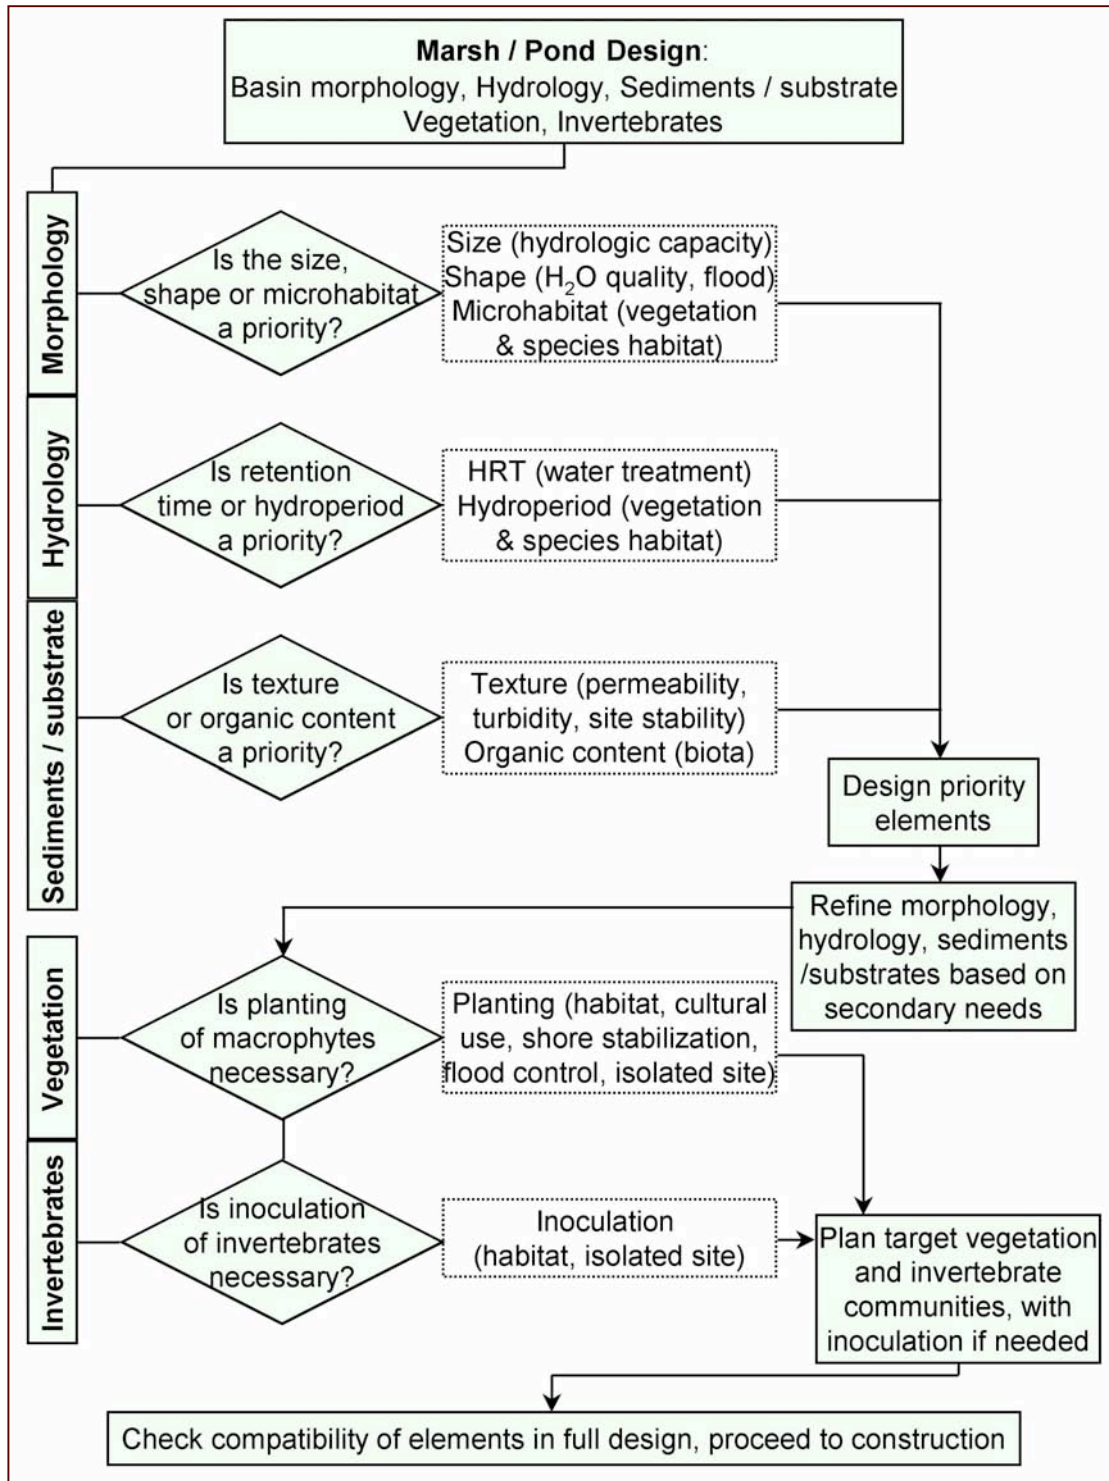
**Marsh / Pond Design**:
Basin morphology, Hydrology, Sediments / substrate
Vegetation, Invertebrates

Morphology

Is the size, shape or microhabitat a priority?

Size (hydrologic capacity)
Shape ($H_2O$ quality, flood)
Microhabitat (vegetation & species habitat)

Hydrology

Is retention time or hydroperiod a priority?

HRT (water treatment)
Hydroperiod (vegetation & species habitat)

Sediments / substrate

Is texture or organic content a priority?

Texture (permeability, turbidity, site stability)
Organic content (biota)

Design priority elements

Refine morphology, hydrology, sediments /substrates based on secondary needs

Vegetation

Is planting of macrophytes necessary?

Planting (habitat, cultural use, shore stabilization, flood control, isolated site)

Invertebrates

Is inoculation of invertebrates necessary?

Inoculation (habitat, isolated site)

Plan target vegetation and invertebrate communities, with inoculation if needed

Check compatibility of elements in full design, proceed to construction